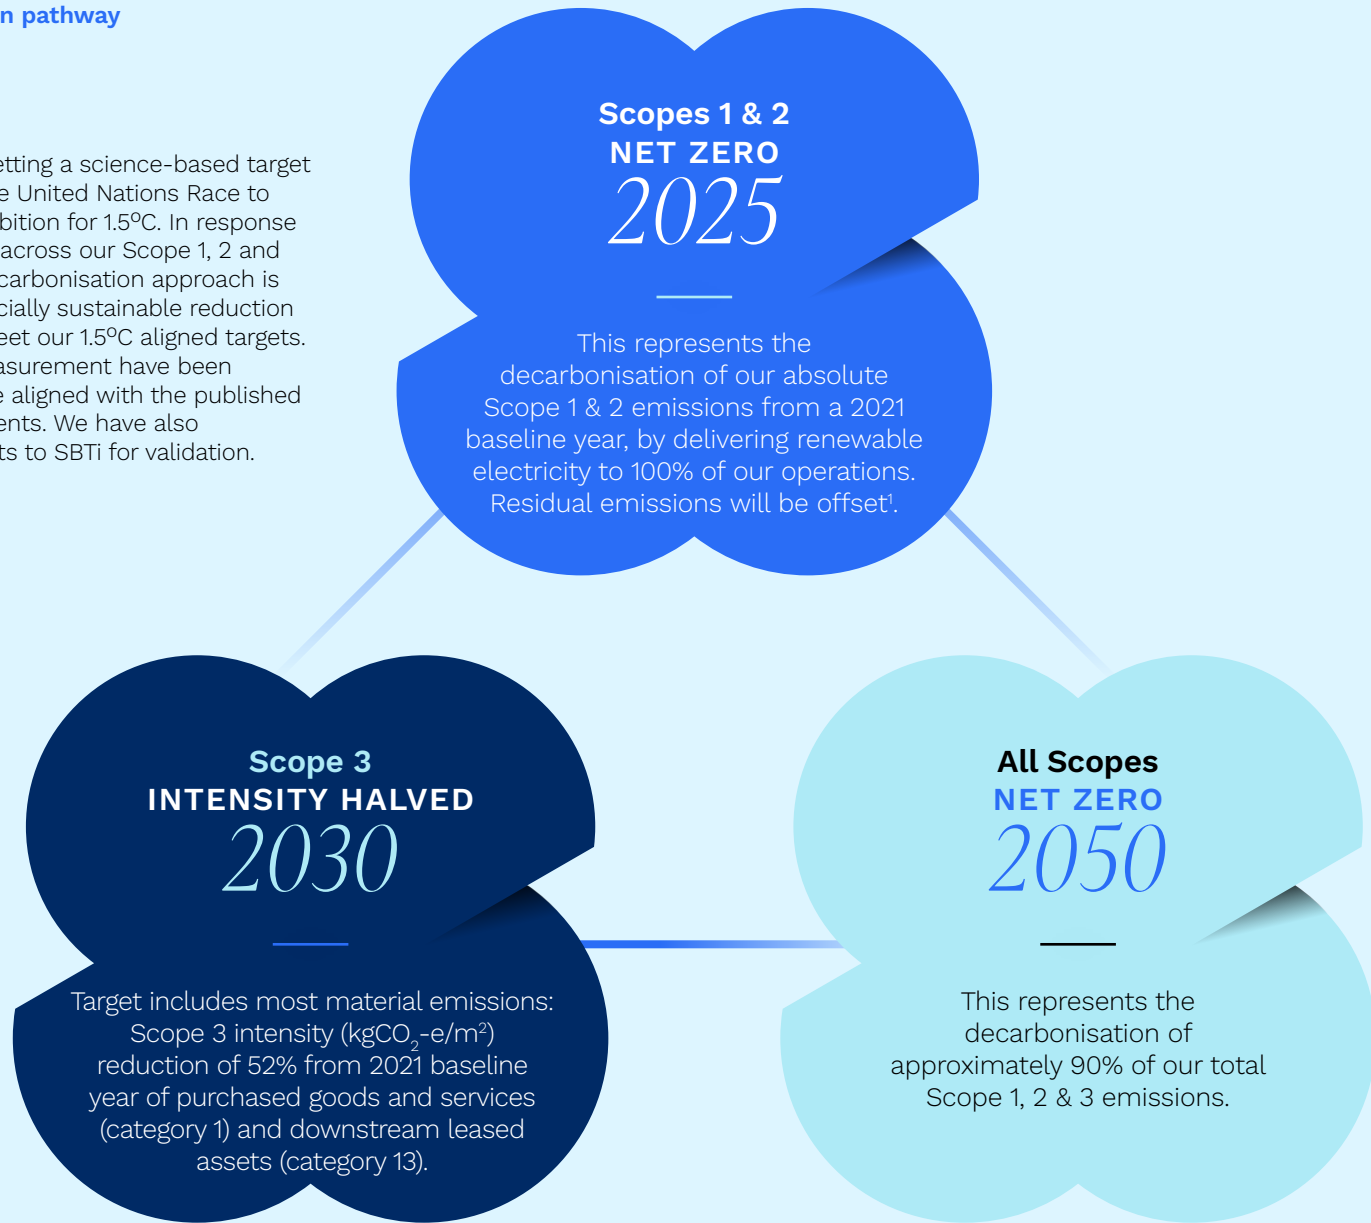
n pathway

etting a science-based target e United Nations Race to bition for 1.5°C. In response across our Scope 1, 2 and carbonisation approach is cially sustainable reduction eet our 1.5°C aligned targets. asurement have been e aligned with the published ents. We have also ts to SBTi for validation.

Scopes 1 & 2
NET ZERO
2025

This represents the decarbonisation of our absolute Scope 1 & 2 emissions from a 2021 baseline year, by delivering renewable electricity to 100% of our operations. Residual emissions will be offset$^1$.

Scope 3
INTENSITY HALVED
2030

Target includes most material emissions: Scope 3 intensity (kg$CO_2$-e/$m^2$) reduction of 52% from 2021 baseline year of purchased goods and services (category 1) and downstream leased assets (category 13).

All Scopes
NET ZERO
2050

This represents the decarbonisation of approximately 90% of our total Scope 1, 2 & 3 emissions.